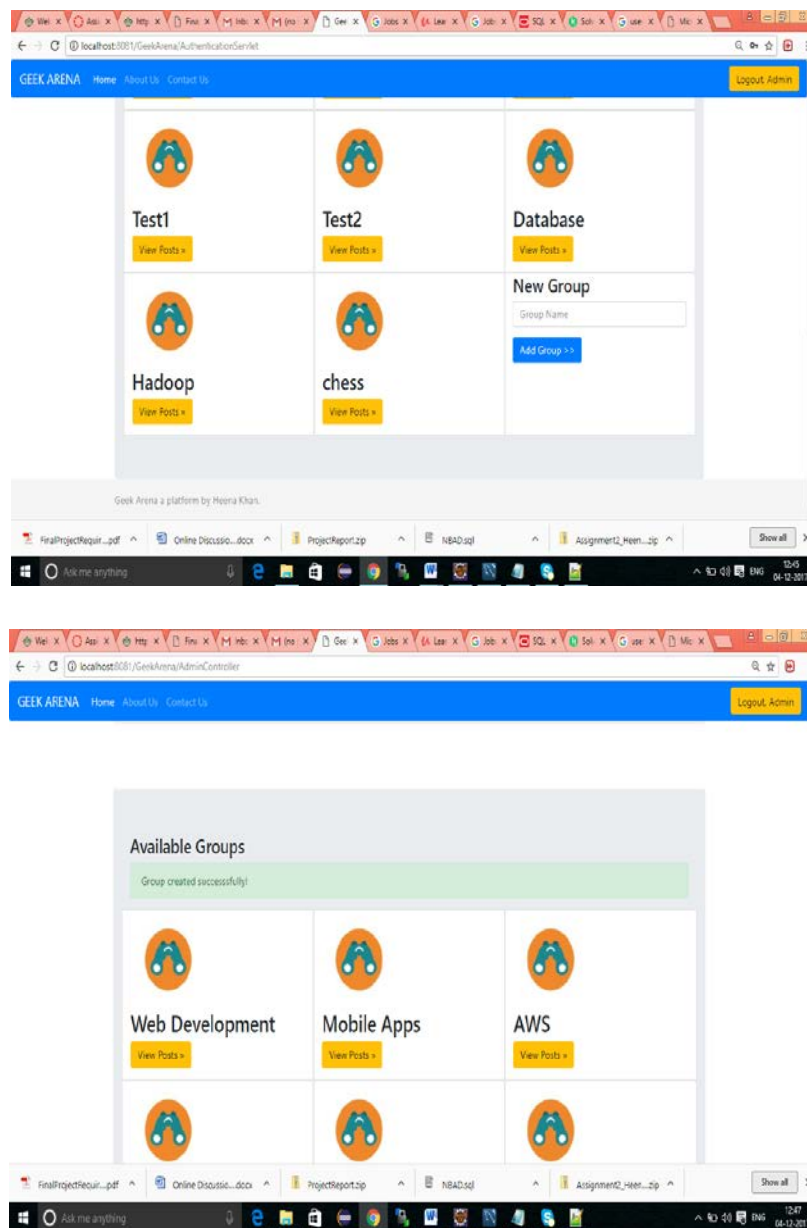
Wel x | Assi x | http x | Fina x | M Inbo x | M (no x | Gee x | Jobs x | Lea x | Jobs x | SQL x | Solu x | use x | Mic x

localhost:8081/GeekArena/AuthenticationServlet

GEEK ARENA Home About Us Contact Us

Logout Admin

Test1
View Posts »

Test2
View Posts »

Database
View Posts »

Hadoop
View Posts »

chess
View Posts »

New Group
Group Name
Add Group >>

Geek Arena a platform by Heena Khan.

FinalProjectRequir....pdf ^ | Online Discussio....docx ^ | ProjectReport.zip ^ | NBAD.sql ^ | Assignment2_Heen....zip ^

Show all

Ask me anything

ENG 12:45 04-12-2017

Wel x | Assi x | http x | Fina x | M Inbo x | M (no x | Gee x | Jobs x | Lea x | Jobs x | SQL x | Solu x | use x | Mic x

localhost:8081/GeekArena/AdminController

GEEK ARENA Home About Us Contact Us

Logout Admin

Available Groups

Group created successfully!

Web Development
View Posts »

Mobile Apps
View Posts »

AWS
View Posts »

FinalProjectRequir....pdf ^ | Online Discussio....docx ^ | ProjectReport.zip ^ | NBAD.sql ^ | Assignment2_Heen....zip ^

Show all

Ask me anything

ENG 12:47 04-12-20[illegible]